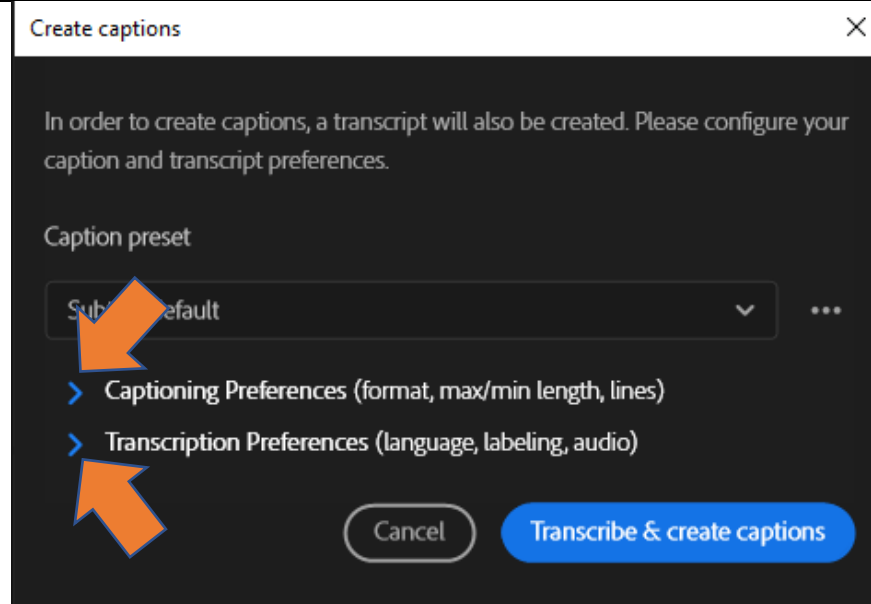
Create captions

In order to create captions, a transcript will also be created. Please configure your caption and transcript preferences.

Caption preset

Sub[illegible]efault

Captioning Preferences (format, max/min length, lines)

Transcription Preferences (language, labeling, audio)

Cancel

Transcribe & create captions